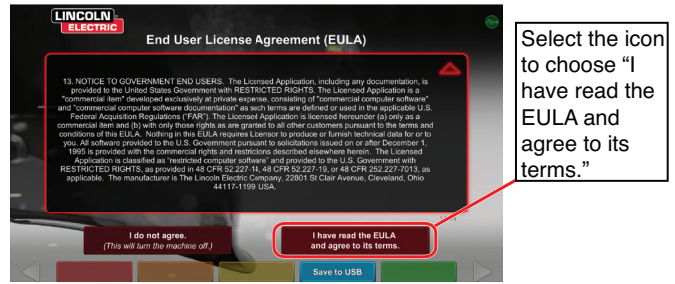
LINCOLN ELECTRIC

End User License Agreement (EULA)

13. NOTICE TO GOVERNMENT END USERS. The Licensed Application, including any documentation, is provided to the United States Government with RESTRICTED RIGHTS. The Licensed Application is a "commercial item" developed exclusively at private expense, consisting of "commercial computer software" and "commercial computer software documentation" as such terms are defined or used in the applicable U.S. Federal Acquisition Regulations ("FAR"). The Licensed Application is licensed hereunder (a) only as a commercial item and (b) with only those rights as are granted to all other customers pursuant to the terms and conditions of this EULA. Nothing in this EULA requires Licensor to produce or furnish technical data for or to you. All software provided to the U.S. Government pursuant to solicitations issued on or after December 1, 1995 is provided with the commercial rights and restrictions described elsewhere herein. The Licensed Application is classified as "restricted computer software" and provided to the U.S. Government with RESTRICTED RIGHTS, as provided in 48 CFR 52.227-14, 48 CFR 52.227-19, or 48 CFR 252.227-7013, as applicable. The manufacturer is The Lincoln Electric Company, 22801 St Clair Avenue, Cleveland, Ohio 44117-1199 USA.

I do not agree.
(This will turn the machine off.)

I have read the EULA and agree to its terms.

Save to USB

Select the icon to choose "I have read the EULA and agree to its terms."